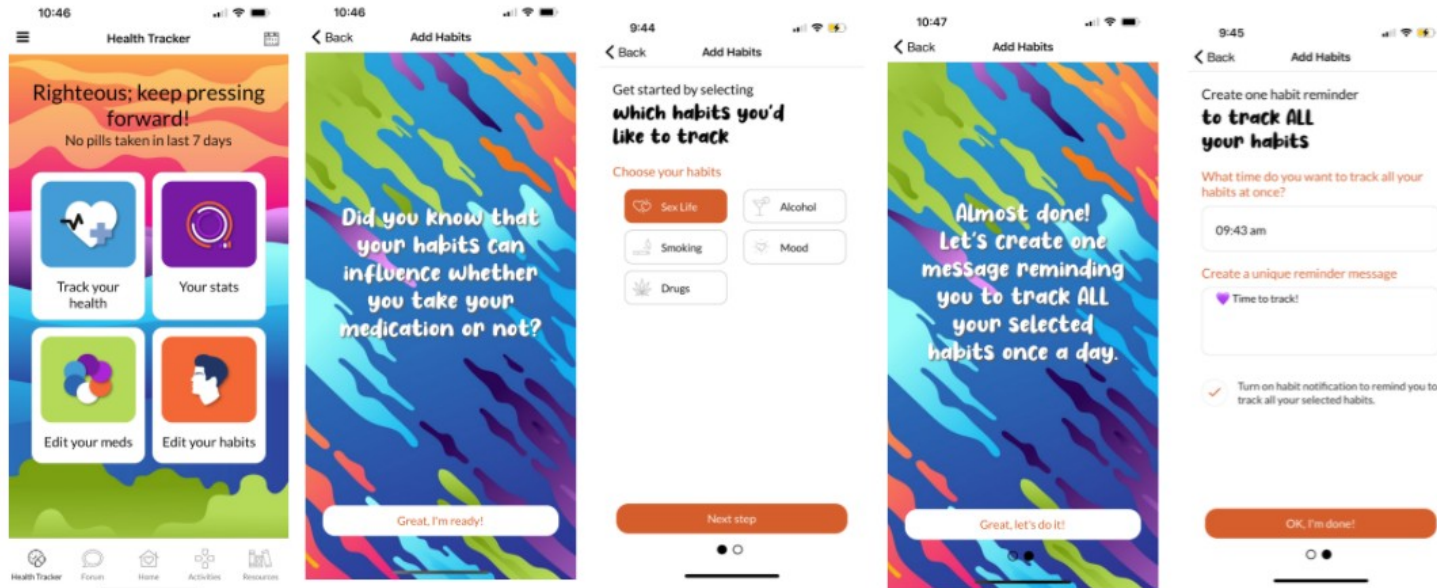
10:46

Health Tracker

Righteous; keep pressing forward!
No pills taken in last 7 days

Track your health

Your stats

Edit your meds

Edit your habits

Health Tracker Forum Home Activities Resources

10:46

Back Add Habits

Did you know that your habits can influence whether you take your medication or not?

Great, I'm ready!

9:44

Back Add Habits

Get started by selecting
which habits you'd like to track

Choose your habits

Sex Life
Alcohol
Smoking
Mood
Drugs

Next step

10:47

Back Add Habits

Almost done! Let's create one message reminding you to track ALL your selected habits once a day.

Great, let's do it!

9:45

Back Add Habits

Create one habit reminder
to track ALL your habits

What time do you want to track all your habits at once?

09:43 am

Create a unique reminder message

Time to track!

Turn on habit notification to remind you to track all your selected habits.

OK, I'm done!